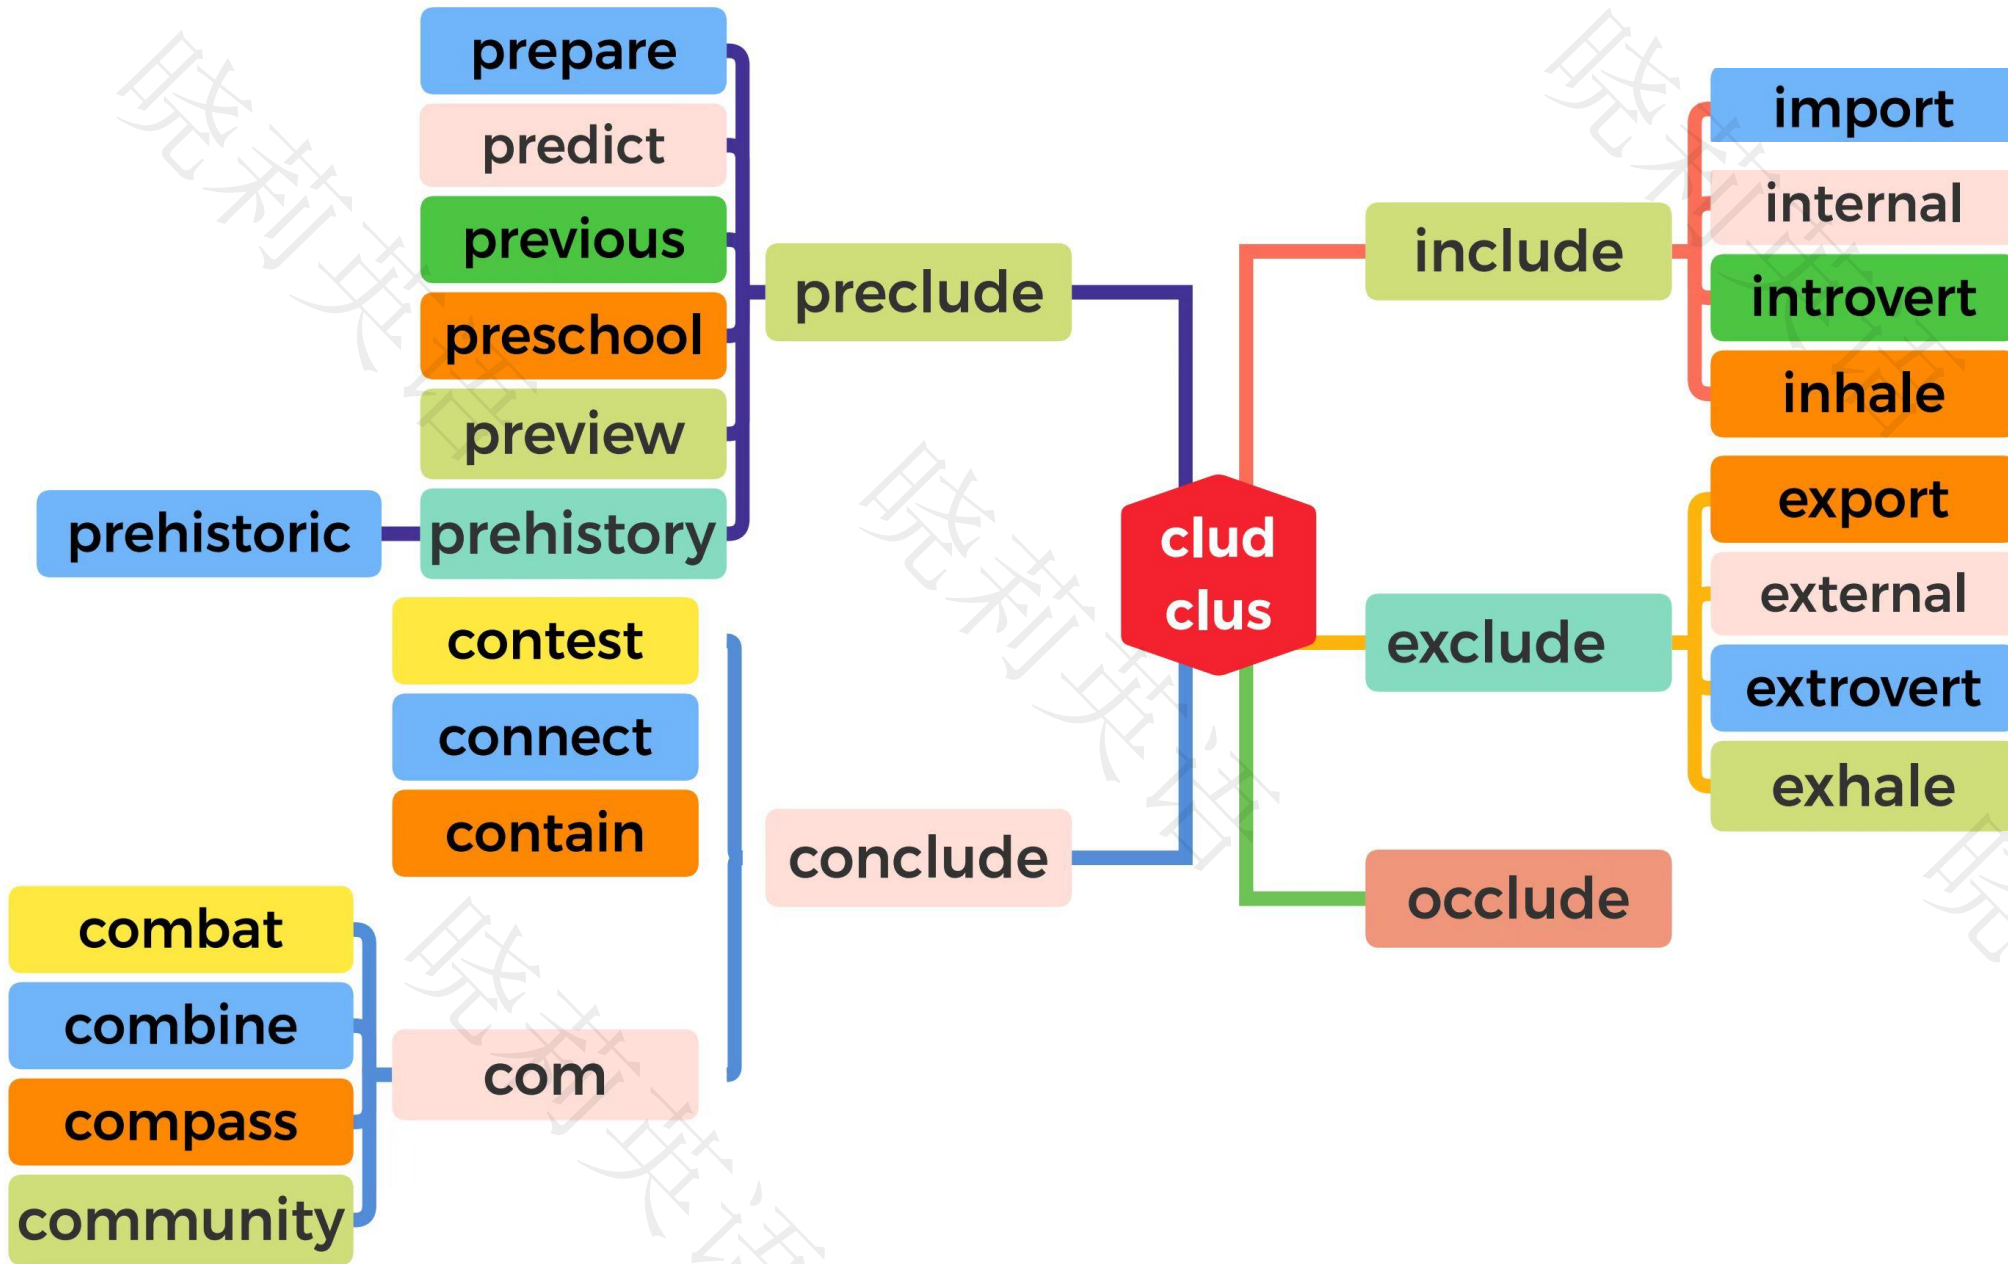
prepare
predict
previous
preschool
preview
prehistoric
prehistory
preclude

clud
clus

include
import
internal
introvert
inhale

exclude
export
external
extrovert
exhale

occlude

conclude
contest
connect
contain
com
combat
combine
compass
community

晓莉英语
晓莉英语
晓莉英语
晓莉英语